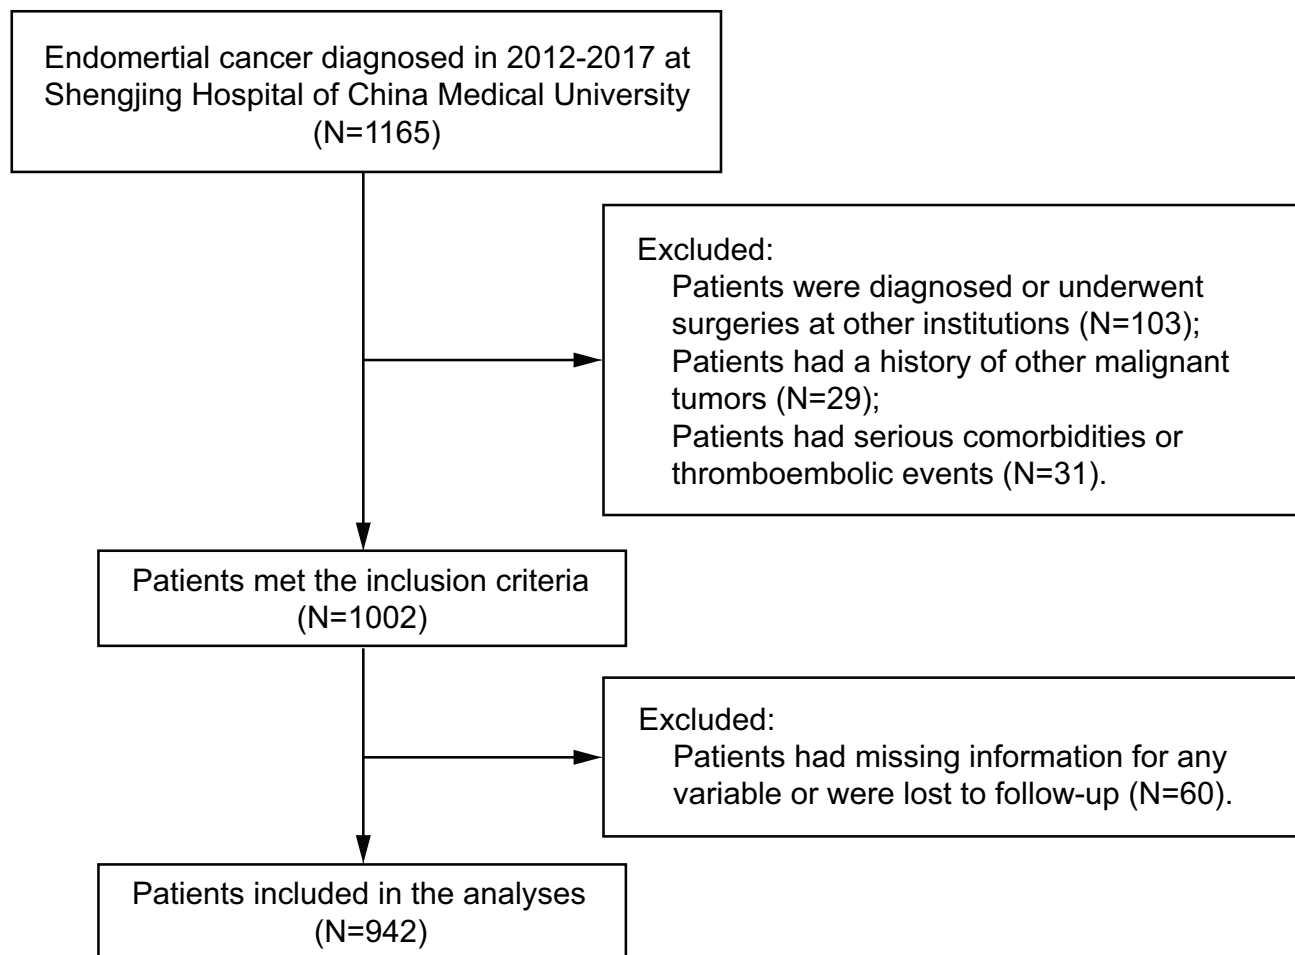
Endomertial cancer diagnosed in 2012-2017 at Shengjing Hospital of China Medical University (N=1165)

Excluded:
Patients were diagnosed or underwent surgeries at other institutions (N=103);
Patients had a history of other malignant tumors (N=29);
Patients had serious comorbidities or thromboembolic events (N=31).

Patients met the inclusion criteria (N=1002)

Excluded:
Patients had missing information for any variable or were lost to follow-up (N=60).

Patients included in the analyses (N=942)